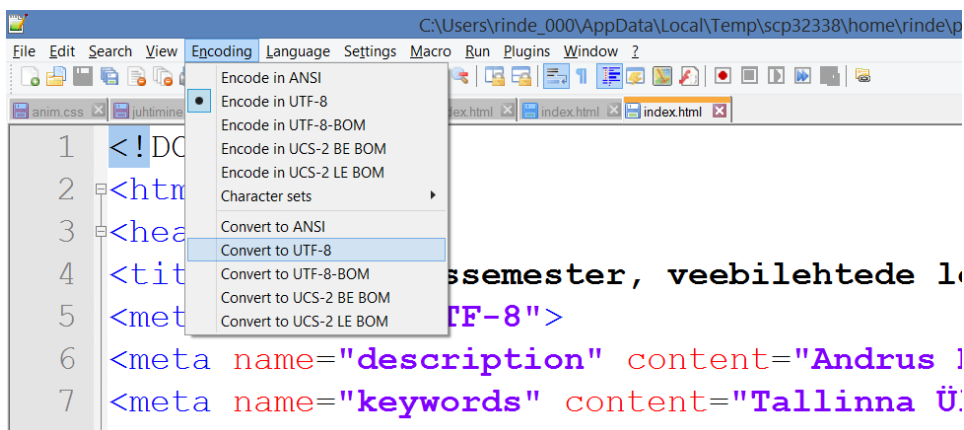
C:\Users\rinde_000\AppData\Local\Temp\scp32338\home\rinde\p

File Edit Search View Encoding Language Settings Macro Run Plugins Window ?

anim.css juhtimine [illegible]dex.html index.html index.html

Encode in ANSI
Encode in UTF-8
Encode in UTF-8-BOM
Encode in UCS-2 BE BOM
Encode in UCS-2 LE BOM
Character sets
Convert to ANSI
Convert to UTF-8
Convert to UTF-8-BOM
Convert to UCS-2 BE BOM
Convert to UCS-2 LE BOM

1 <!DO
2 <htm
3 <hea
4 <tit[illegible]ssemester, veebilehtede lo
5 <met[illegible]TF-8">
6 <meta name="description" content="Andrus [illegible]
7 <meta name="keywords" content="Tallinna Ü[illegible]